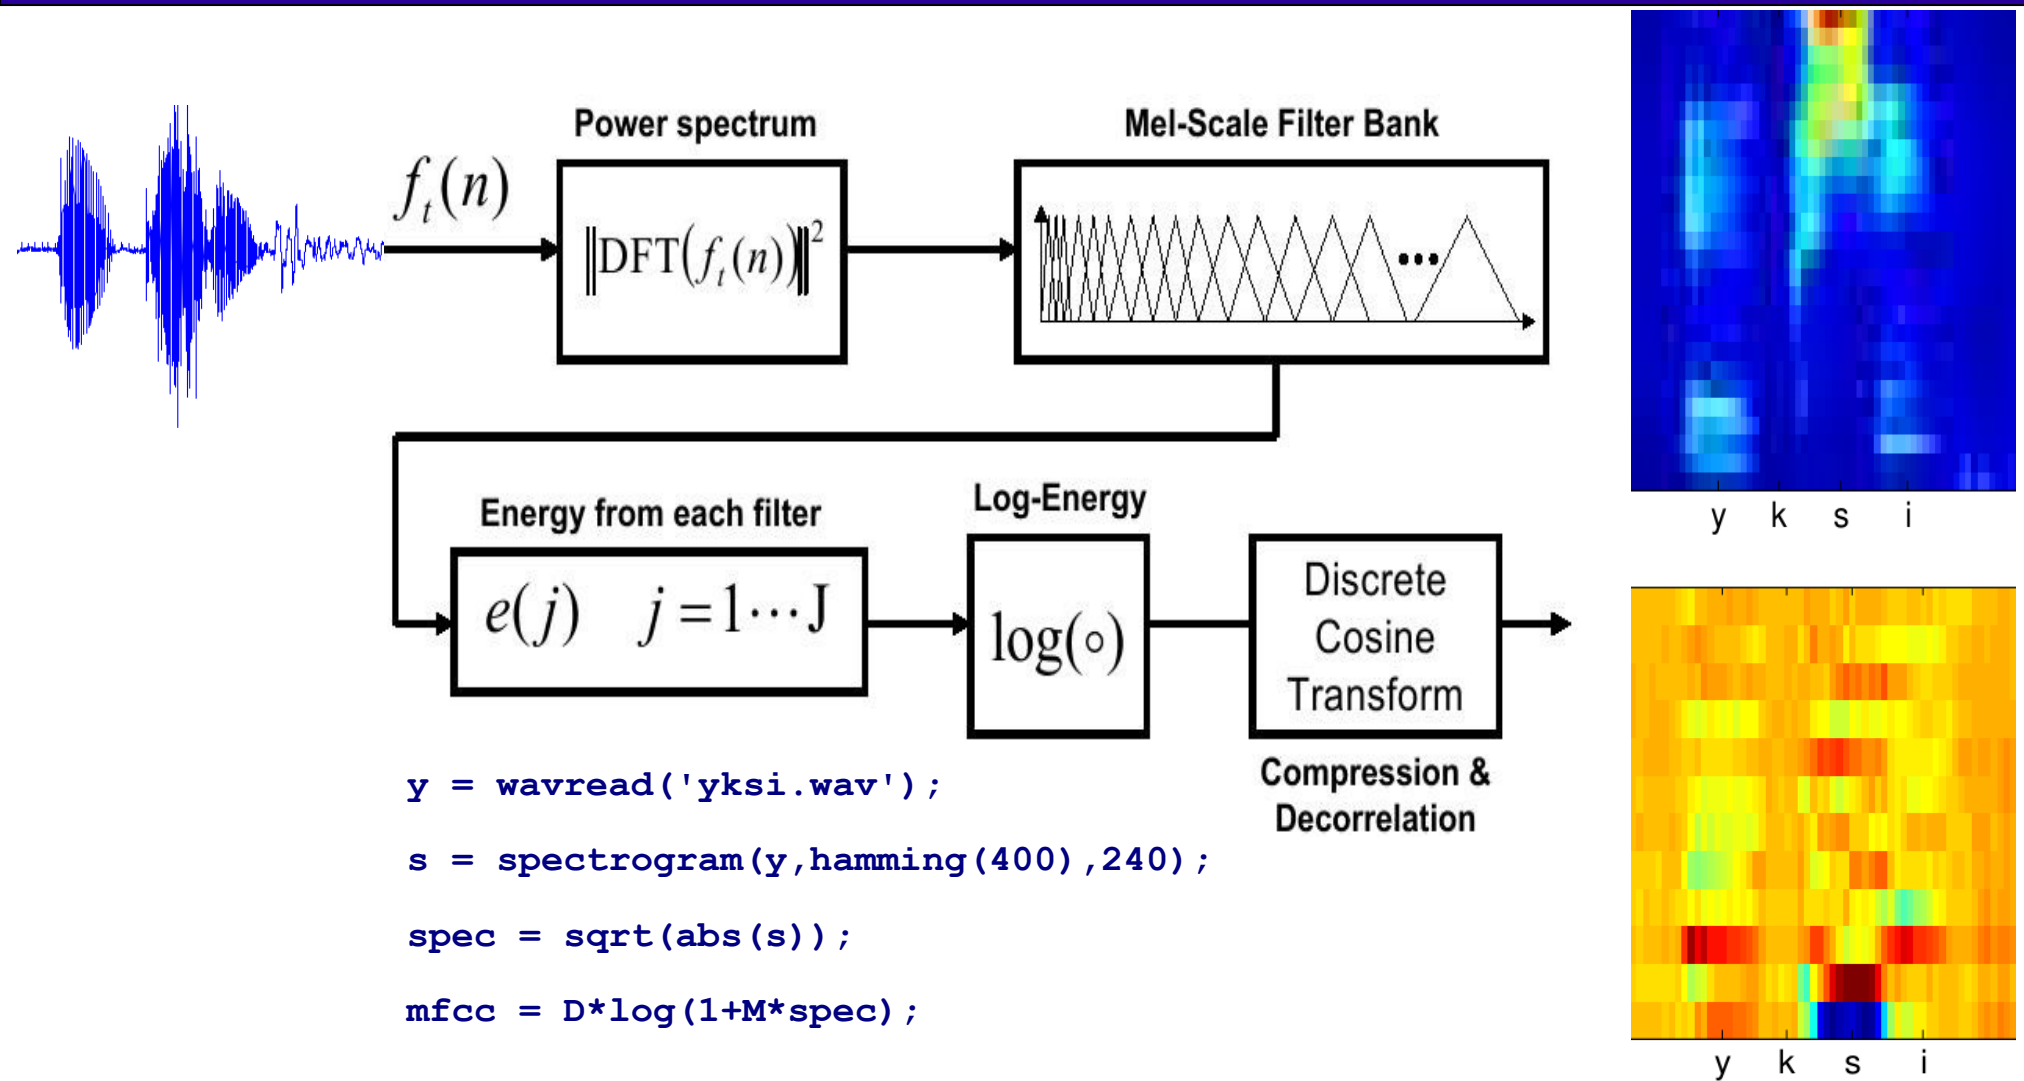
Power spectrum

Mel-Scale Filter Bank

$f_t(n)$

$\|\mathrm{DFT}(f_t(n))\|^2$

...

y k s i

Energy from each filter

Log-Energy

$e(j) \quad j = 1 \cdots J$

$\log(\circ)$

Discrete Cosine Transform

Compression & Decorrelation

y = wavread('yksi.wav');

s = spectrogram(y,hamming(400),240);

spec = sqrt(abs(s));

mfcc = D*log(1+M*spec);

y k s i